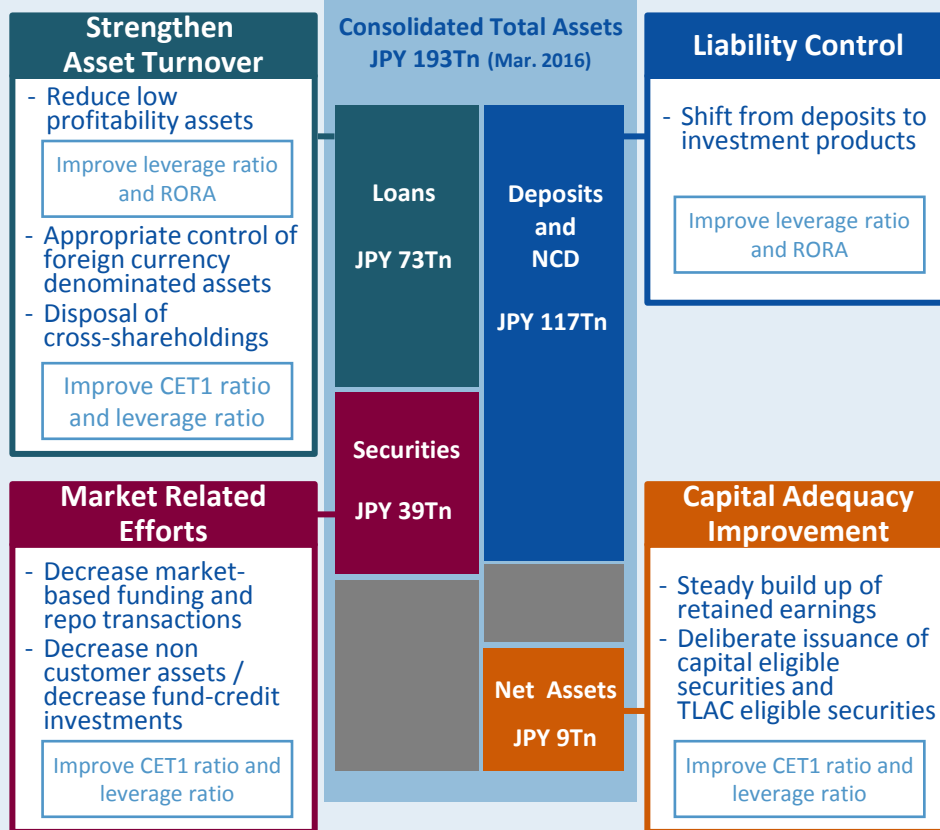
Strengthen Asset Turnover

- Reduce low profitability assets

Improve leverage ratio and RORA

- Appropriate control of foreign currency denominated assets
- Disposal of cross-shareholdings

Improve CET1 ratio and leverage ratio

Consolidated Total Assets
JPY 193Tn (Mar. 2016)

Loans

JPY 73Tn

Deposits and NCD

JPY 117Tn

Securities

JPY 39Tn

Net Assets

JPY 9Tn

Liability Control

- Shift from deposits to investment products

Improve leverage ratio and RORA

Market Related Efforts

- Decrease market-based funding and repo transactions
- Decrease non customer assets / decrease fund-credit investments

Improve CET1 ratio and leverage ratio

Capital Adequacy Improvement

- Steady build up of retained earnings
- Deliberate issuance of capital eligible securities and TLAC eligible securities

Improve CET1 ratio and leverage ratio